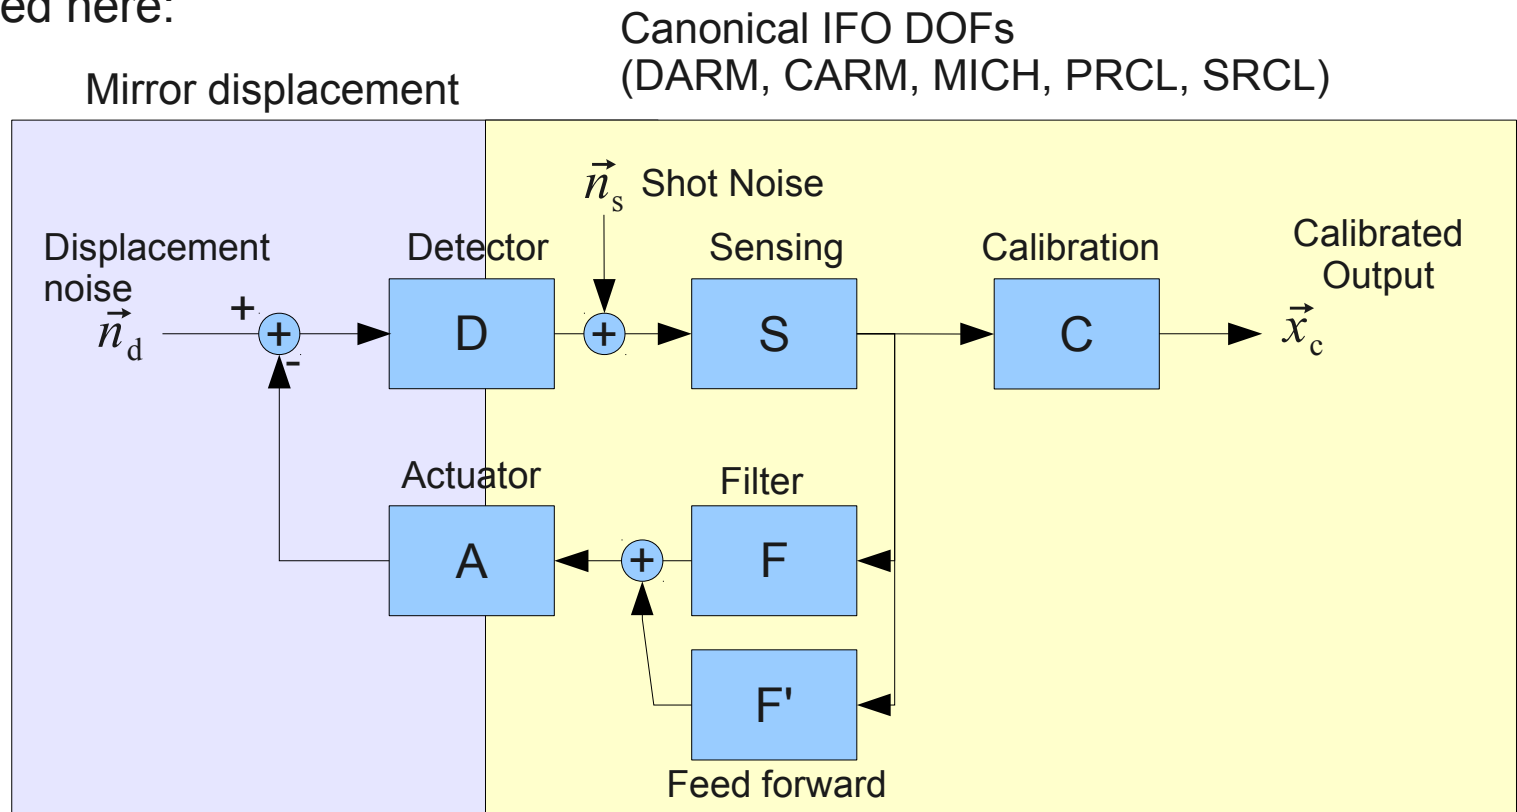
ed here:

Mirror displacement

Canonical IFO DOFs
(DARM, CARM, MICH, PRCL, SRCL)

$\vec{n}_s$ Shot Noise

Displacement noise
$\vec{n}_d$

+
+
-

Detector
D

+

Sensing
S

Calibration
C

Calibrated Output
$\vec{x}_c$

Actuator
A

+

Filter
F

F'
Feed forward